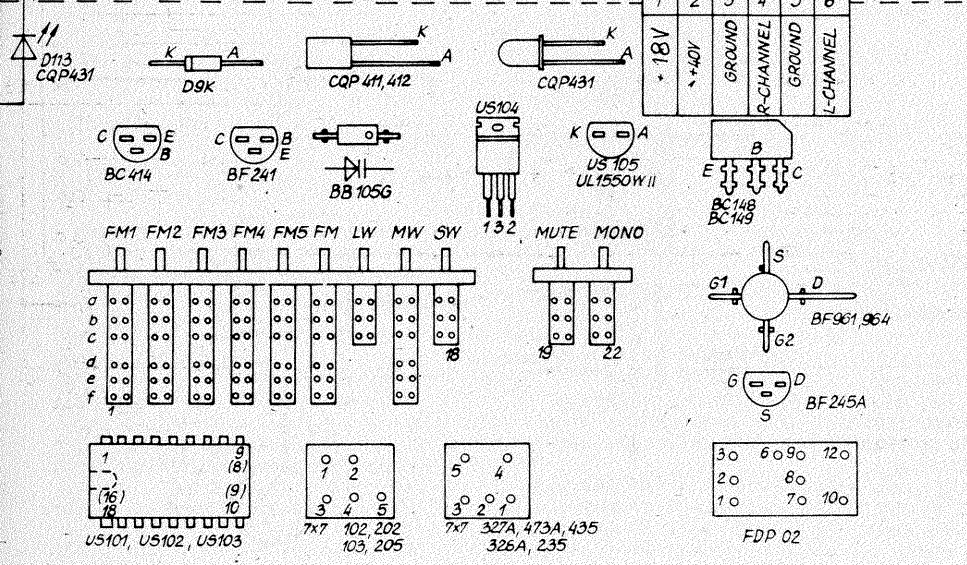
D113
CQP431

K A
D9K

K A
CQP 411, 412

K A
CQP431

| 1 | 2 | 3 | 4 | 5 | 6 |
|---|---|---|---|---|---|
| +18V | +40V | GROUND | R-CHANNEL | GROUND | L-CHANNEL |

C E B
BC 414

C B E
BF 241

BB 105G

US104

K A
US 105
UL1550W II

B
E C
BC148
BC149

1 3 2

FM1 FM2 FM3 FM4 FM5 FM LW MW SW

MUTE MONO

a
b
c
d
e
f
1
18
19
22

S
G1 D
G2
BF961, 964

G D
S
BF 245A

1
9
(8)
(16)
(9)
18
10
US101, US102, US103

1 2
3 4 5
7x7 102, 202
103, 205

5 4
3 2 1
7x7 327A, 473A, 435
326A, 235

3o 6o 9o 12o
2o 8o
1o 7o 10o
FDP 02